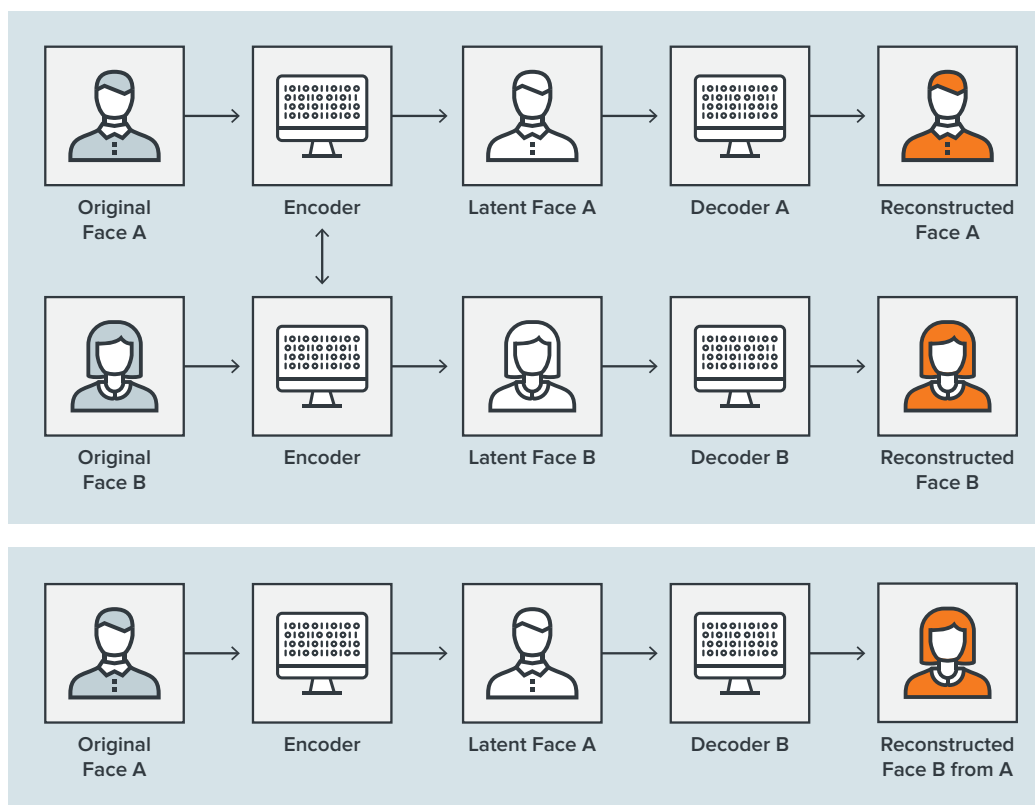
Original Face A

Encoder

Latent Face A

Decoder A

Reconstructed Face A

Original Face B

Encoder

Latent Face B

Decoder B

Reconstructed Face B

Original Face A

Encoder

Latent Face A

Decoder B

Reconstructed Face B from A